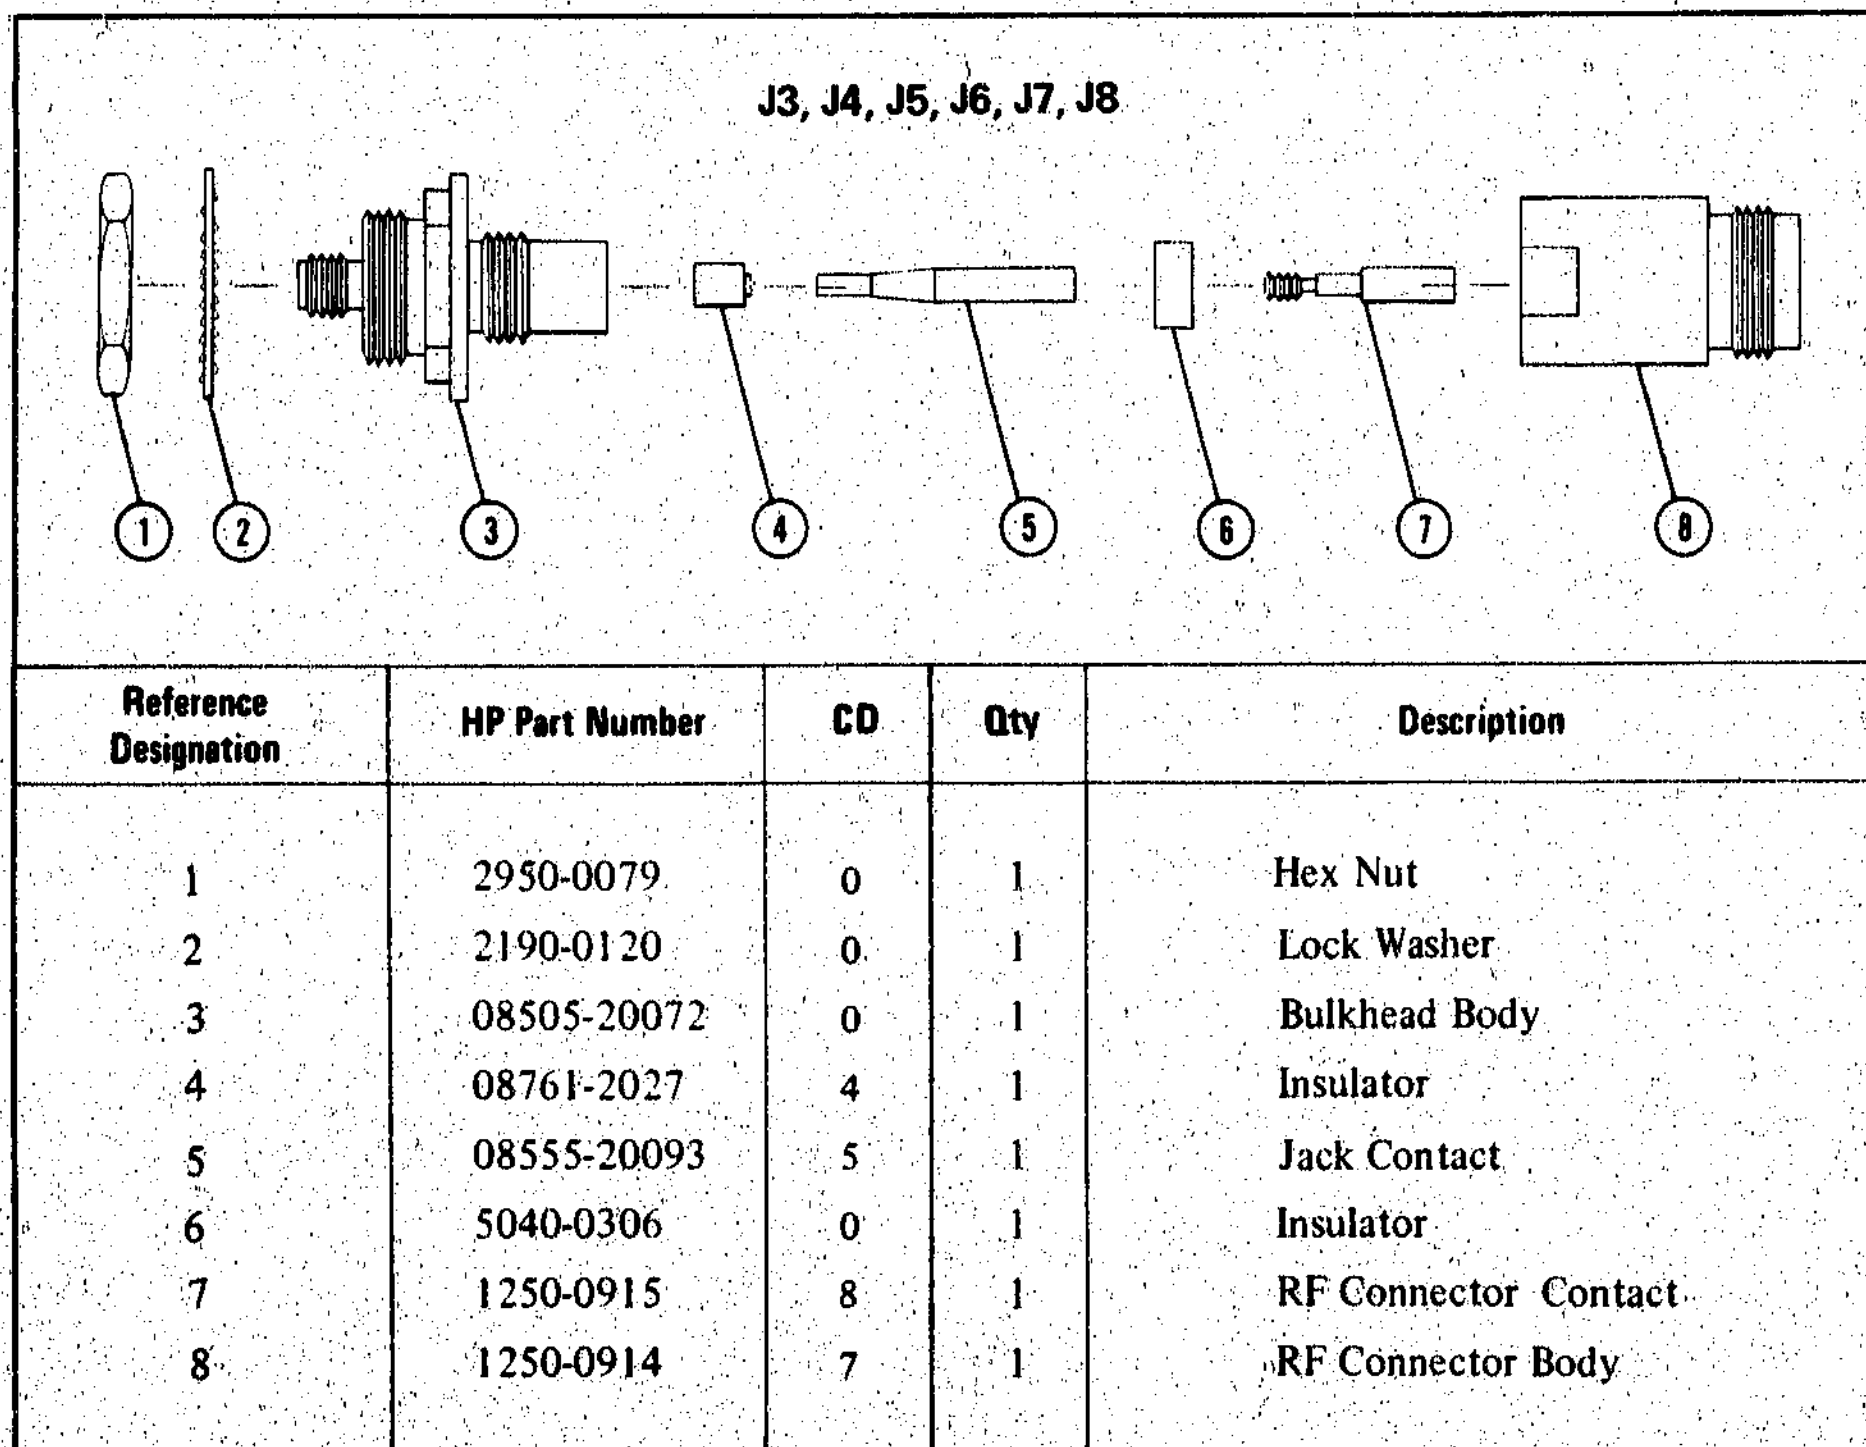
J3, J4, J5, J6, J7, J8

1 2 3 4 5 6 7 8

| Reference Designation | HP Part Number | CD | Qty | Description |
|---|---|---|---|---|
| 1 | 2950-0079 | 0 | 1 | Hex Nut |
| 2 | 2190-0120 | 0 | 1 | Lock Washer |
| 3 | 08505-20072 | 0 | 1 | Bulkhead Body |
| 4 | 08761-2027 | 4 | 1 | Insulator |
| 5 | 08555-20093 | 5 | 1 | Jack Contact |
| 6 | 5040-0306 | 0 | 1 | Insulator |
| 7 | 1250-0915 | 8 | 1 | RF Connector Contact |
| 8 | 1250-0914 | 7 | 1 | RF Connector Body |